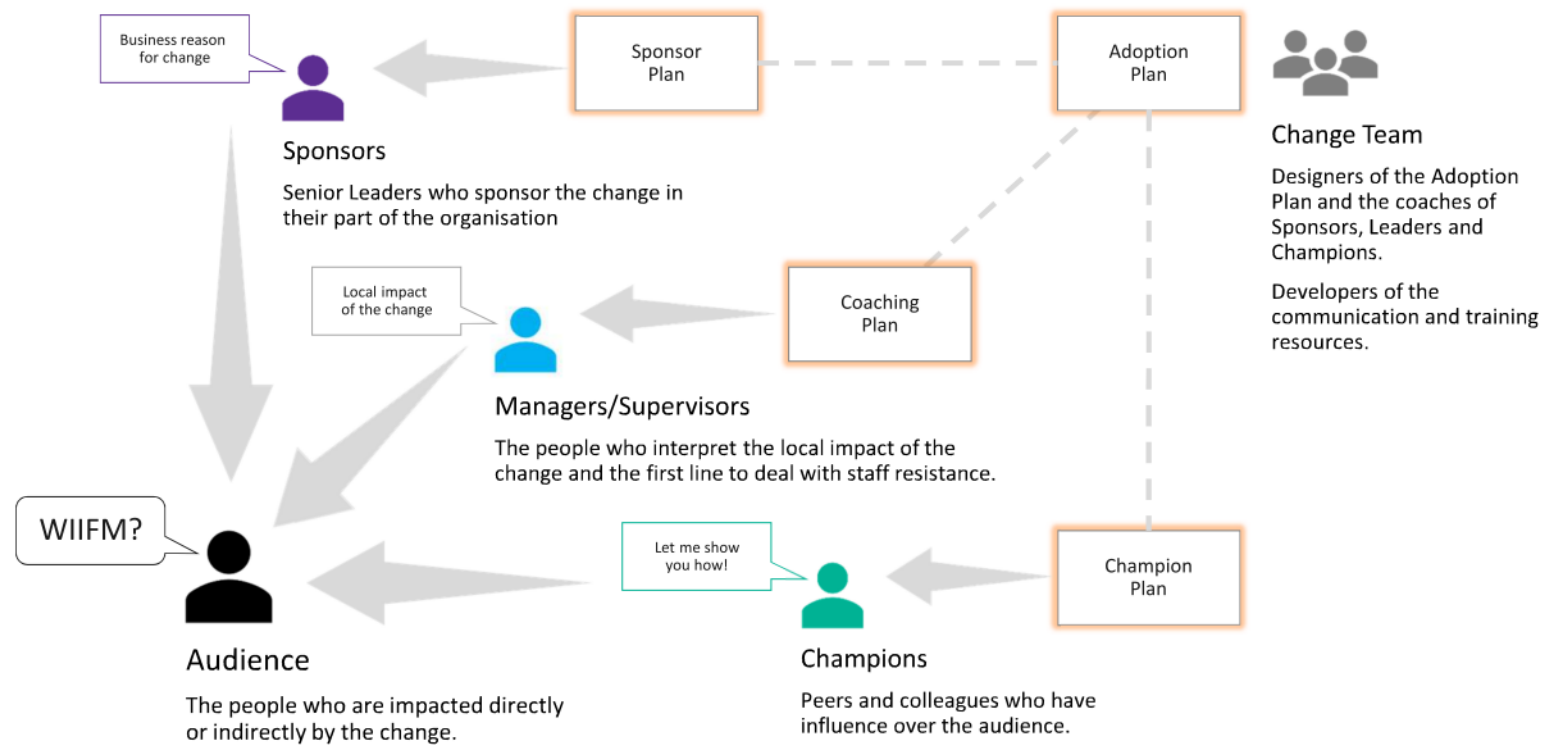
Business reason for change

Sponsor Plan

Adoption Plan

Sponsors

Senior Leaders who sponsor the change in their part of the organisation

Change Team

Designers of the Adoption Plan and the coaches of Sponsors, Leaders and Champions.

Developers of the communication and training resources.

Local impact of the change

Coaching Plan

Managers/Supervisors

The people who interpret the local impact of the change and the first line to deal with staff resistance.

WIIFM?

Let me show you how!

Champion Plan

Audience

The people who are impacted directly or indirectly by the change.

Champions

Peers and colleagues who have influence over the audience.